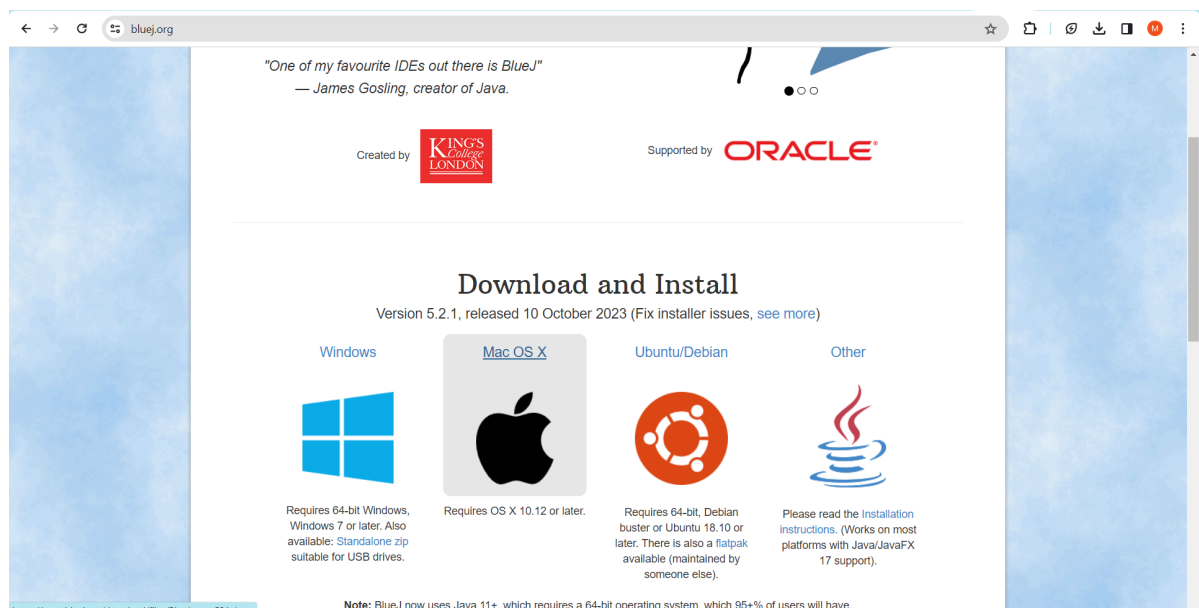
bluej.org

"One of my favourite IDEs out there is BlueJ"
— James Gosling, creator of Java.

Created by KING'S College LONDON

Supported by ORACLE

Download and Install

Version 5.2.1, released 10 October 2023 (Fix installer issues, see more)

Windows

Requires 64-bit Windows, Windows 7 or later. Also available: Standalone zip suitable for USB drives.

Mac OS X

Requires OS X 10.12 or later.

Ubuntu/Debian

Requires 64-bit, Debian buster or Ubuntu 18.10 or later. There is also a flatpak available (maintained by someone else).

Other

Please read the Installation instructions. (Works on most platforms with Java/JavaFX 17 support).

Note: BlueJ now uses Java 11+, which requires a 64-bit operating system, which 95+% of users will have